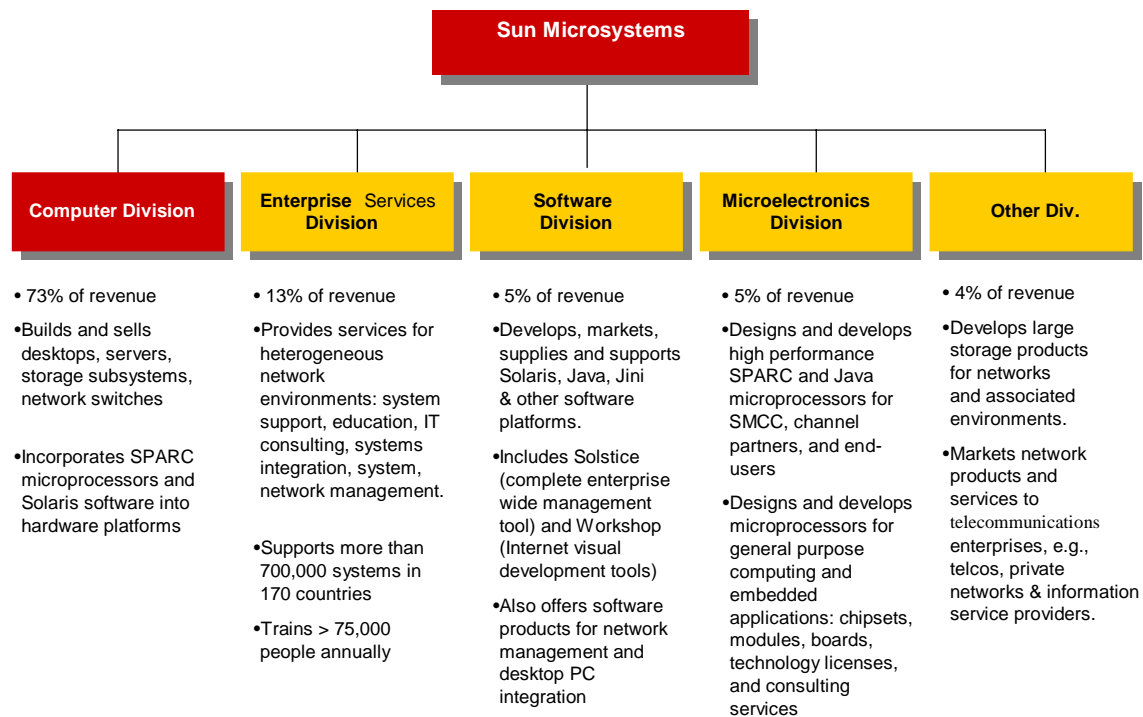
Sun Microsystems

Computer Division

• 73% of revenue

•Builds and sells desktops, servers, storage subsystems, network switches

•Incorporates SPARC microprocessors and Solaris software into hardware platforms

Enterprise Services Division

• 13% of revenue

•Provides services for heterogeneous network environments: system support, education, IT consulting, systems integration, system, network management.

•Supports more than 700,000 systems in 170 countries

•Trains > 75,000 people annually

Software Division

• 5% of revenue

•Develops, markets, supplies and supports Solaris, Java, Jini & other software platforms.

•Includes Solstice (complete enterprise wide management tool) and Workshop (Internet visual development tools)

•Also offers software products for network management and desktop PC integration

Microelectronics Division

• 5% of revenue

•Designs and develops high performance SPARC and Java microprocessors for SMCC, channel partners, and end-users

•Designs and develops microprocessors for general purpose computing and embedded applications: chipsets, modules, boards, technology licenses, and consulting services

Other Div.

• 4% of revenue

•Develops large storage products for networks and associated environments.

•Markets network products and services to telecommunications enterprises, e.g., telcos, private networks & information service providers.